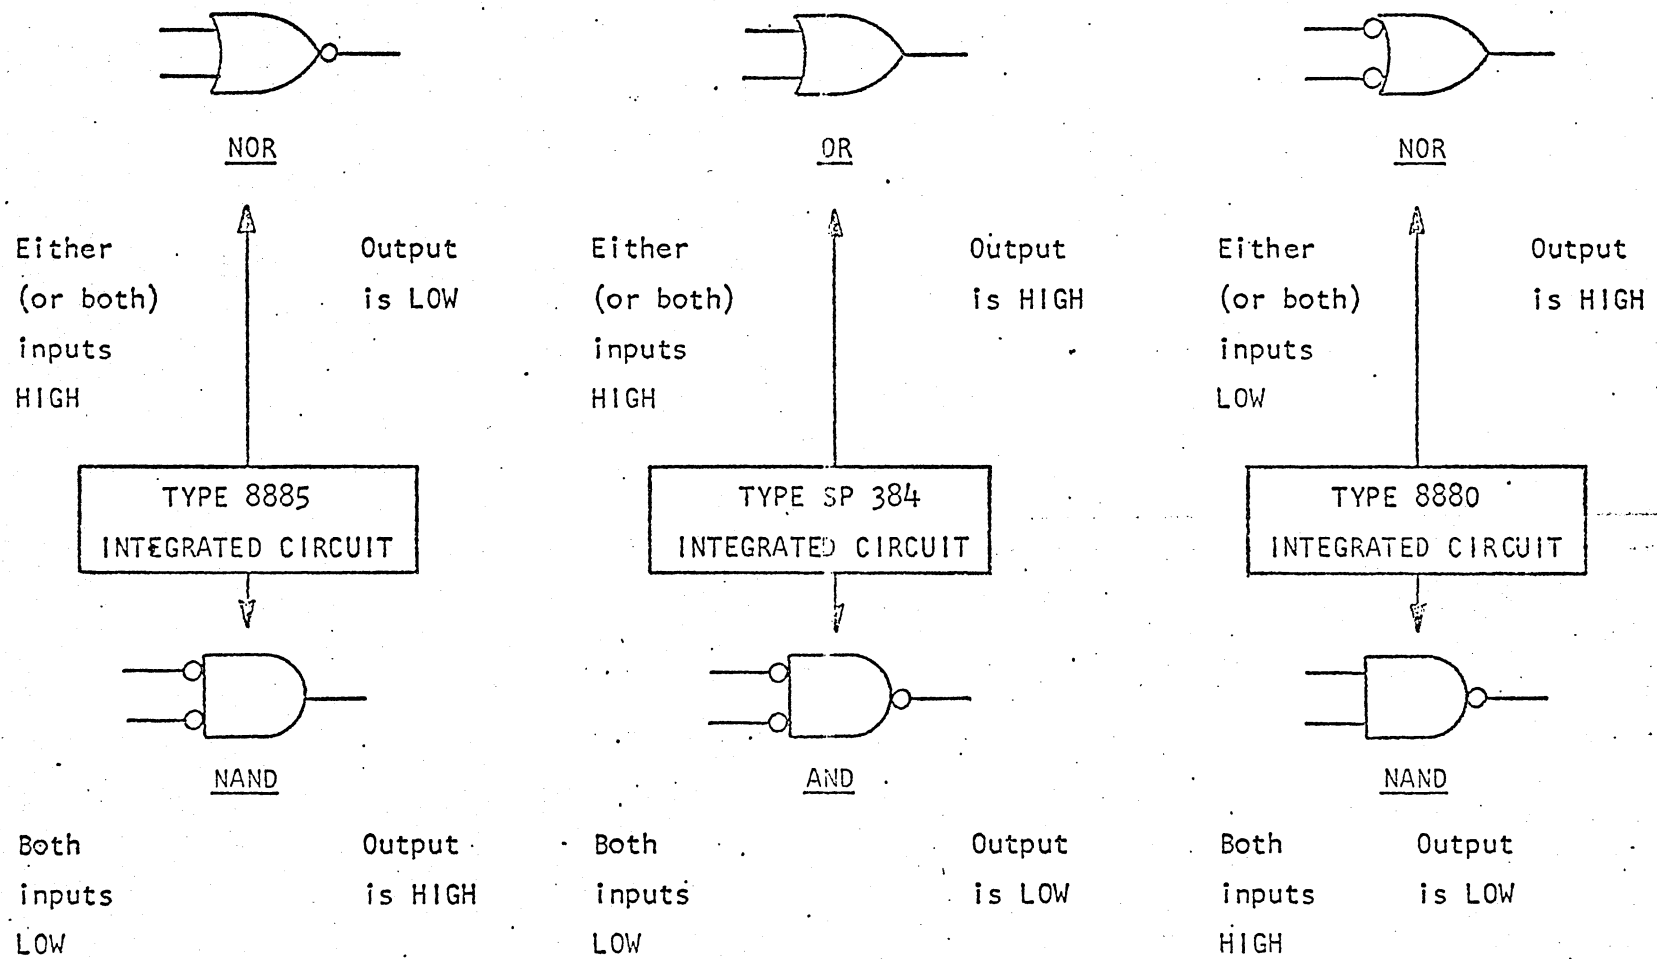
NOR

Either (or both) inputs HIGH

Output is LOW

TYPE 8885
INTEGRATED CIRCUIT

NAND

Both inputs LOW

Output is HIGH

OR

Either (or both) inputs HIGH

Output is HIGH

TYPE SP 384
INTEGRATED CIRCUIT

AND

Both inputs LOW

Output is LOW

NOR

Either (or both) inputs LOW

Output is HIGH

TYPE 8880
INTEGRATED CIRCUIT

NAND

Both inputs HIGH

Output is LOW